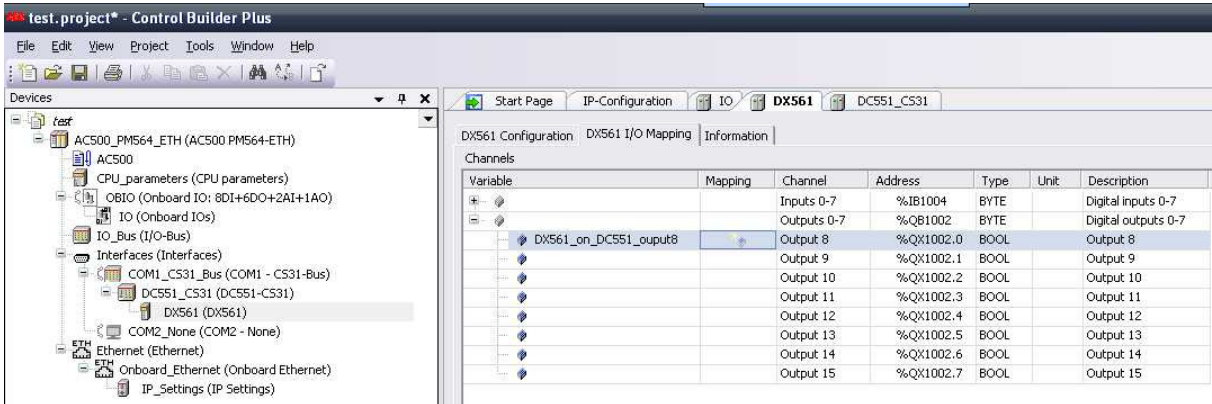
test.project* - Control Builder Plus

File Edit View Project Tools Window Help

Devices

test
AC500_PM564_ETH (AC500 PM564-ETH)
AC500
CPU_parameters (CPU parameters)
OBIO (Onboard IO: 8DI+6DO+2AI+1AO)
IO (Onboard IOs)
IO_Bus (I/O-Bus)
Interfaces (Interfaces)
COM1_CS31_Bus (COM1 - CS31-Bus)
DC551_CS31 (DC551-CS31)
DX561 (DX561)
COM2_None (COM2 - None)
Ethernet (Ethernet)
Onboard_Ethernet (Onboard Ethernet)
IP_Settings (IP Settings)

Start Page | IP-Configuration | IO | DX561 | DC551_CS31

DX561 Configuration | DX561 I/O Mapping | Information

Channels

| Variable | Mapping | Channel | Address | Type | Unit | Description |
|---|---|---|---|---|---|---|
| | | Inputs 0-7 | %IB1004 | BYTE | | Digital inputs 0-7 |
| | | Outputs 0-7 | %QB1002 | BYTE | | Digital outputs 0-7 |
| DX561_on_DC551_ouput8 | | Output 8 | %QX1002.0 | BOOL | | Output 8 |
| | | Output 9 | %QX1002.1 | BOOL | | Output 9 |
| | | Output 10 | %QX1002.2 | BOOL | | Output 10 |
| | | Output 11 | %QX1002.3 | BOOL | | Output 11 |
| | | Output 12 | %QX1002.4 | BOOL | | Output 12 |
| | | Output 13 | %QX1002.5 | BOOL | | Output 13 |
| | | Output 14 | %QX1002.6 | BOOL | | Output 14 |
| | | Output 15 | %QX1002.7 | BOOL | | Output 15 |